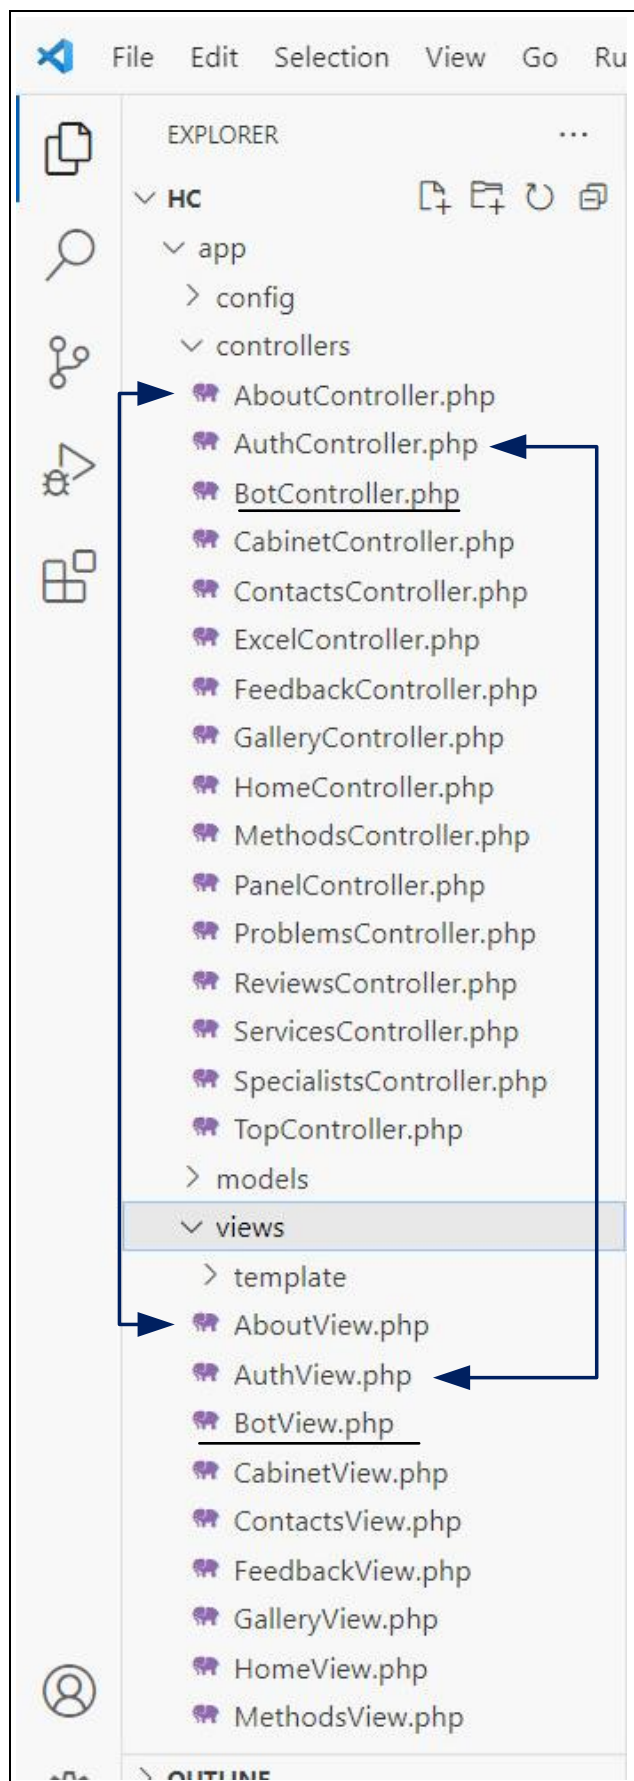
File Edit Selection View Go Ru

EXPLORER ...

HC

app

config

controllers

AboutController.php

AuthController.php

BotController.php

CabinetController.php

ContactsController.php

ExcelController.php

FeedbackController.php

GalleryController.php

HomeController.php

MethodsController.php

PanelController.php

ProblemsController.php

ReviewsController.php

ServicesController.php

SpecialistsController.php

TopController.php

models

views

template

AboutView.php

AuthView.php

BotView.php

CabinetView.php

ContactsView.php

FeedbackView.php

GalleryView.php

HomeView.php

MethodsView.php

OUTLINE